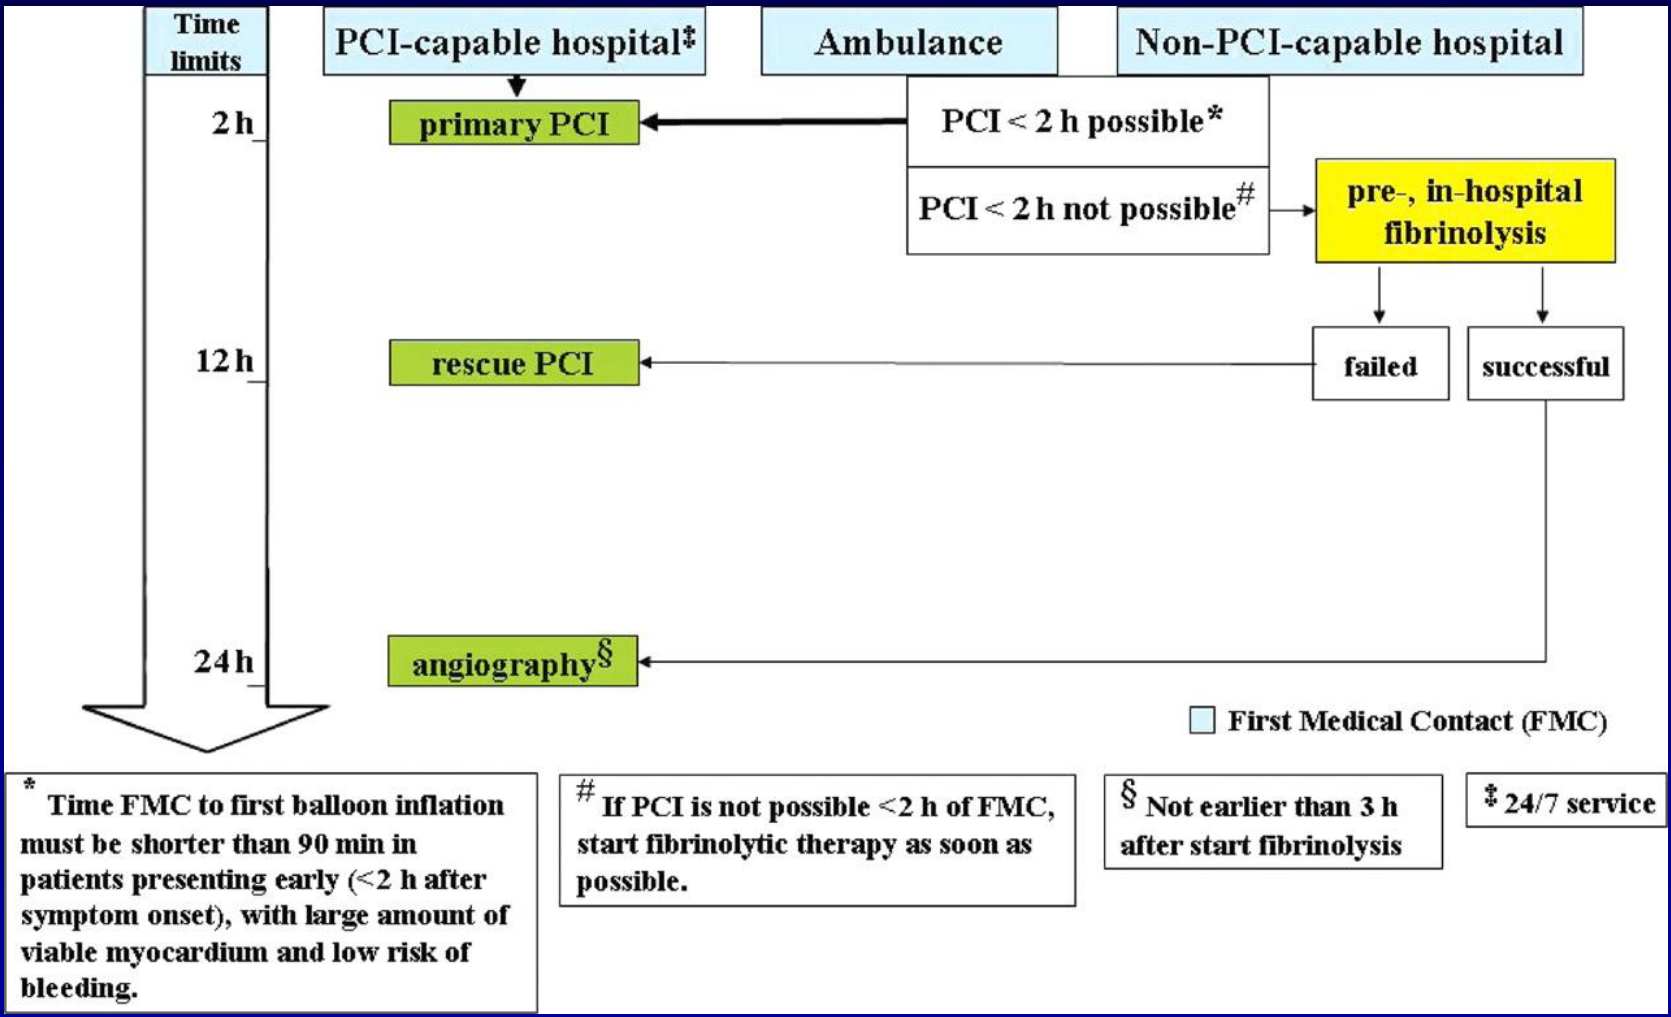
Time limits

PCI-capable hospital‡

Ambulance

Non-PCI-capable hospital

2 h

primary PCI

PCI < 2 h possible*

PCI < 2 h not possible#

pre-, in-hospital fibrinolysis

12 h

rescue PCI

failed

successful

24 h

angiography§

First Medical Contact (FMC)

* Time FMC to first balloon inflation must be shorter than 90 min in patients presenting early (<2 h after symptom onset), with large amount of viable myocardium and low risk of bleeding.

# If PCI is not possible <2 h of FMC, start fibrinolytic therapy as soon as possible.

§ Not earlier than 3 h after start fibrinolysis

‡ 24/7 service